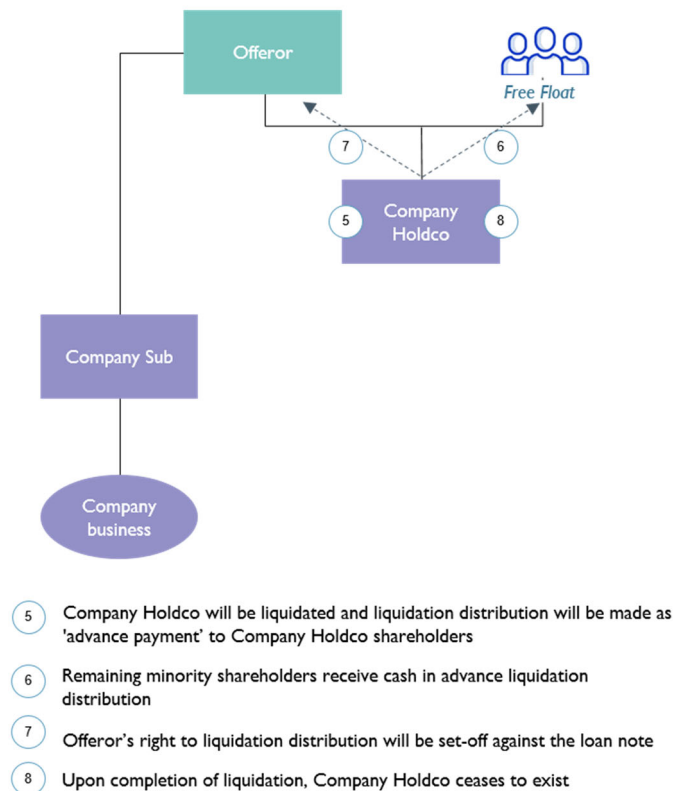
Offeror

Free Float

7

6

5

Company Holdco

8

Company Sub

Company business

5 Company Holdco will be liquidated and liquidation distribution will be made as 'advance payment' to Company Holdco shareholders

6 Remaining minority shareholders receive cash in advance liquidation distribution

7 Offeror's right to liquidation distribution will be set-off against the loan note

8 Upon completion of liquidation, Company Holdco ceases to exist